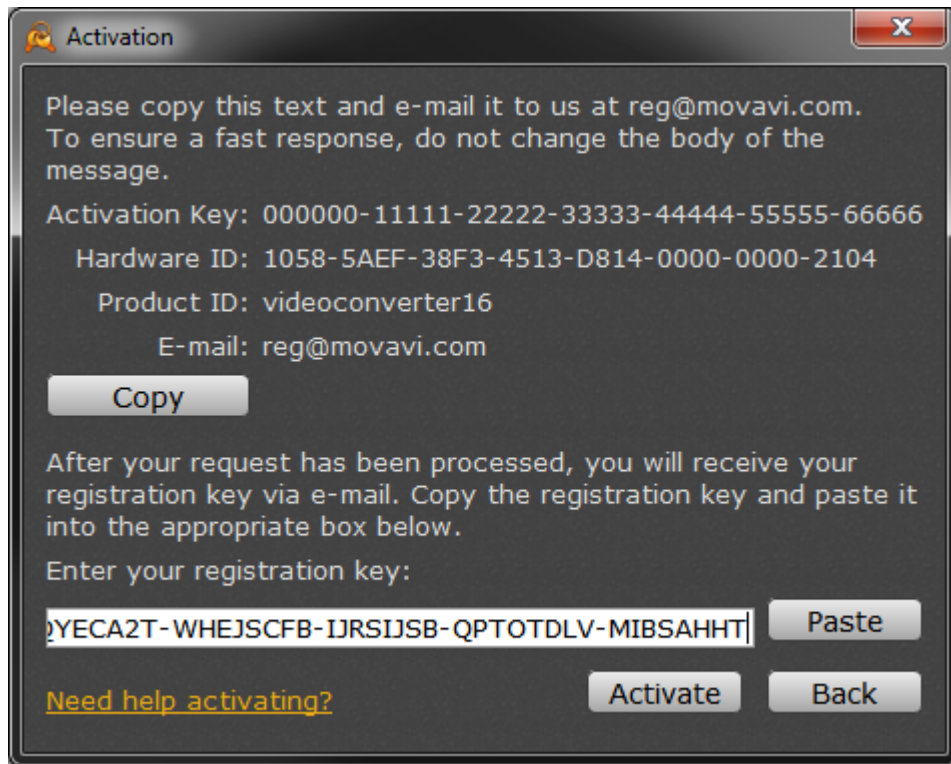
Activation

X

Please copy this text and e-mail it to us at reg@movavi.com. To ensure a fast response, do not change the body of the message.

Activation Key: 000000-11111-22222-33333-44444-55555-66666

Hardware ID: 1058-5AEF-38F3-4513-D814-0000-0000-2104

Product ID: videoconverter16

E-mail: reg@movavi.com

Copy

After your request has been processed, you will receive your registration key via e-mail. Copy the registration key and paste it into the appropriate box below.

Enter your registration key:

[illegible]YECA2T-WHEJSCFB-IJRSIJSB-QPTOTDLV-MIBSAHHT

Paste

Need help activating?

Activate

Back